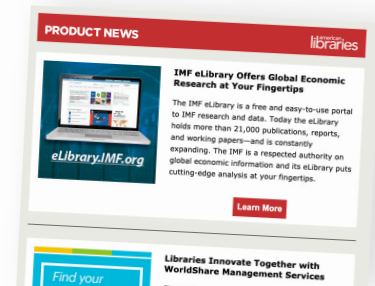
PRODUCT NEWS

american libraries

eLibrary.IMF.org

IMF eLibrary Offers Global Economic Research at Your Fingertips

The IMF eLibrary is a free and easy-to-use portal to IMF research and data. Today the eLibrary holds more than 21,000 publications, reports, and working papers—and is constantly expanding. The IMF is a respected authority on global economic information and its eLibrary puts cutting-edge analysis at your fingertips.

Learn More

Find your

Libraries Innovate Together with WorldShare Management Services